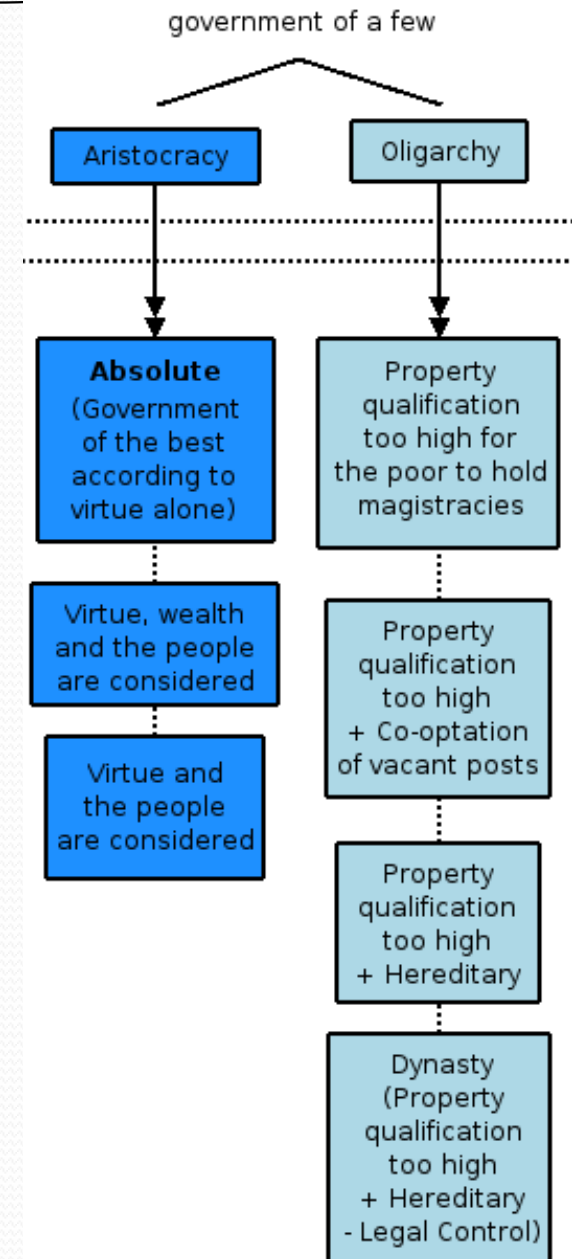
government of a few

Aristocracy

Oligarchy

**Absolute** (Government of the best according to virtue alone)

Virtue, wealth and the people are considered

Virtue and the people are considered

Property qualification too high for the poor to hold magistracies

Property qualification too high + Co-optation of vacant posts

Property qualification too high + Hereditary

Dynasty (Property qualification too high + Hereditary - Legal Control)